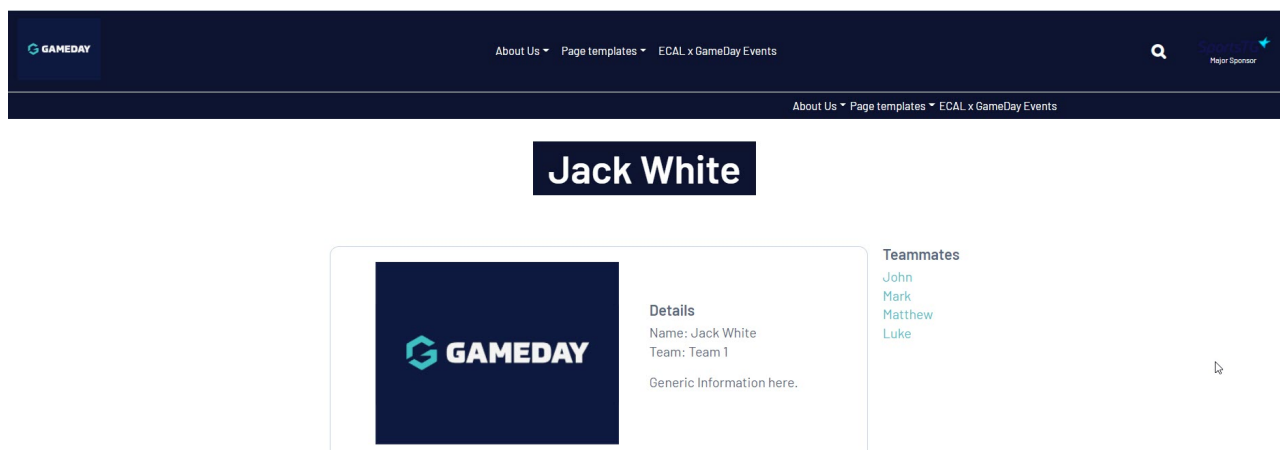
GAMEDAY

About Us Page templates ECAL x GameDay Events

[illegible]
Major Sponsor

About Us Page templates ECAL x GameDay Events

Jack White

GAMEDAY

Details
Name: Jack White
Team: Team 1

Generic Information here.

Teammates
John
Mark
Matthew
Luke